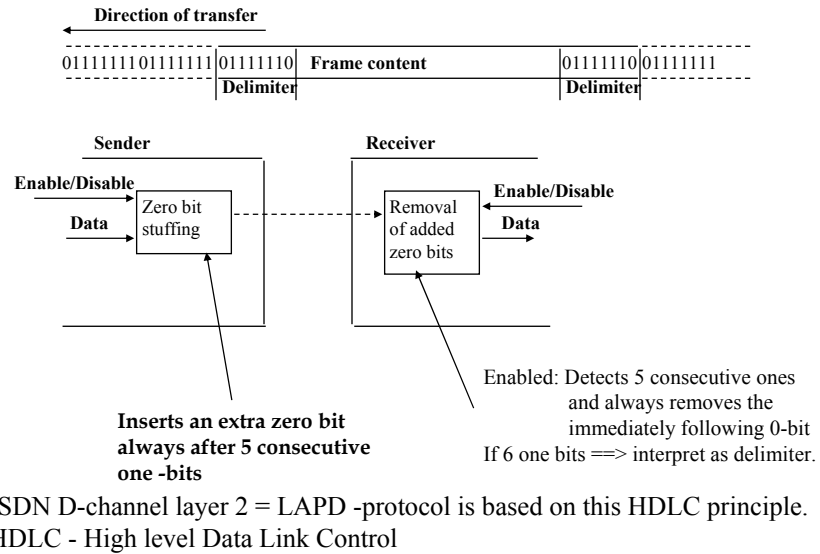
Direction of transfer

0111111101111111 01111110 Frame content 01111110 01111111

Delimiter

Delimiter

Sender

Receiver

Enable/Disable

Data

Zero bit stuffing

Removal of added zero bits

Enable/Disable

Data

Enabled: Detects 5 consecutive ones and always removes the immediately following 0-bit
If 6 one bits ==> interpret as delimiter.

Inserts an extra zero bit always after 5 consecutive one -bits

SDN D-channel layer 2 = LAPD -protocol is based on this HDLC principle.
HDLC - High level Data Link Control